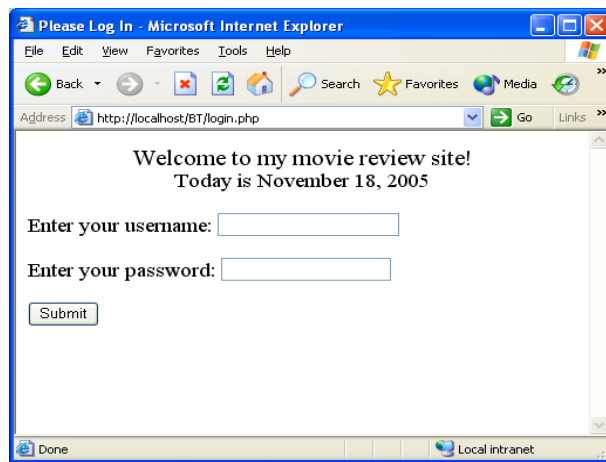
Please Log In - Microsoft Internet Explorer

File Edit View Favorites Tools Help

Back Search Favorites Media

Address http://localhost/BT/login.php Go Links

Welcome to my movie review site!
Today is November 18, 2005

Enter your username:

Enter your password:

Submit

Done Local intranet